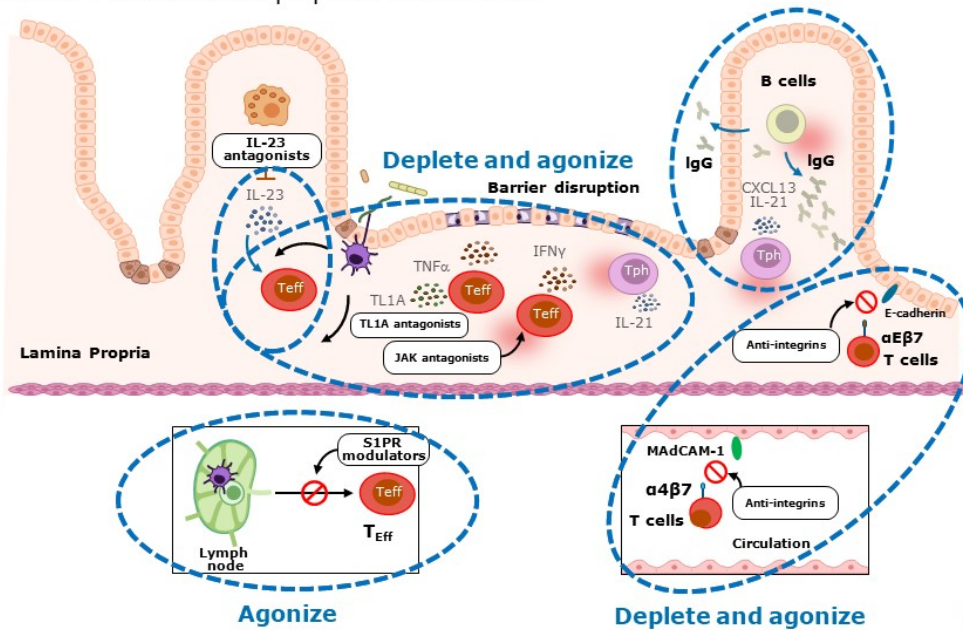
IL-23 antagonists

IL-23

Deplete and agonize

Barrier disruption

B cells

IgG

IgG

CXCL13

IL-21

Tph

Teff

TNFα

IFNγ

Tph

TL1A

Teff

TL1A antagonists

Teff

IL-21

JAK antagonists

E-cadherin

Anti-integrins

αEβ7

T cells

Lamina Propria

S1PR modulators

Teff

$T_{Eff}$

Lymph node

MAdCAM-1

α4β7

T cells

Anti-integrins

Circulation

Agonize

Deplete and agonize